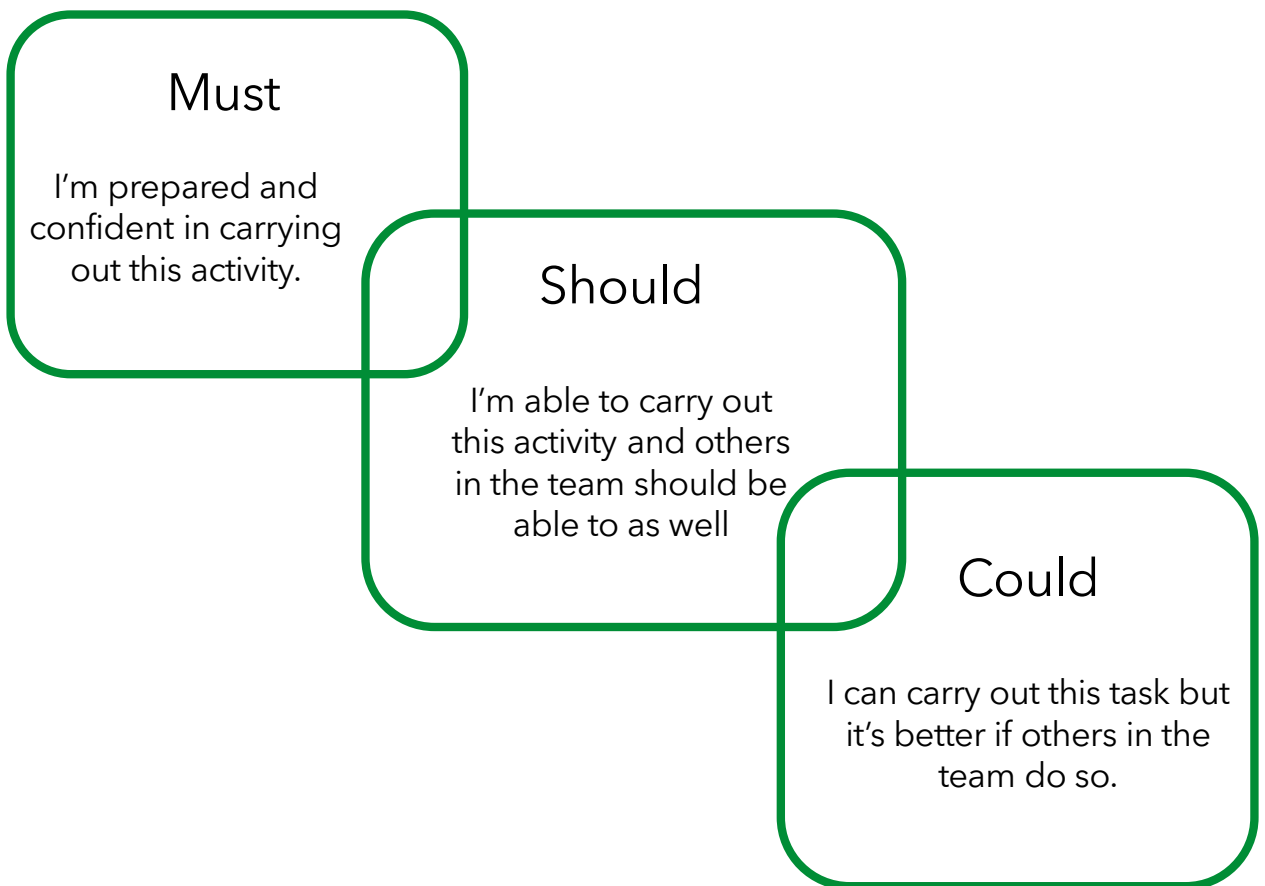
Must

I’m prepared and confident in carrying out this activity.

Should

I’m able to carry out this activity and others in the team should be able to as well

Could

I can carry out this task but it’s better if others in the team do so.